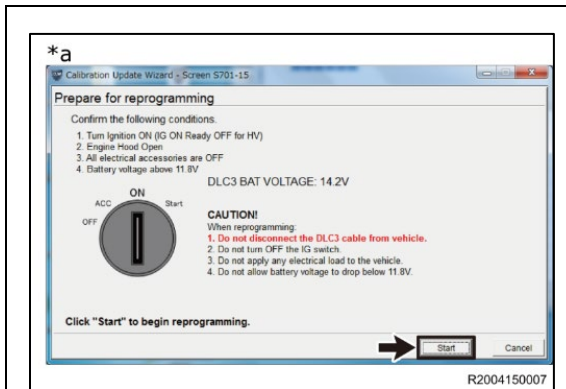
*a

Calibration Update Wizard - Screen S701-15

Prepare for reprogramming

Confirm the following conditions.
1. Turn Ignition ON (IG ON Ready OFF for HV)
2. Engine Hood Open
3. All electrical accessories are OFF
4. Battery voltage above 11.8V

DLC3 BAT VOLTAGE: 14.2V

ON
ACC
OFF
Start

CAUTION!
When reprogramming:
1. Do not disconnect the DLC3 cable from vehicle.
2. Do not turn OFF the IG switch.
3. Do not apply any electrical load to the vehicle.
4. Do not allow battery voltage to drop below 11.8V.

Click "Start" to begin reprogramming.

Start
Cancel

R2004150007